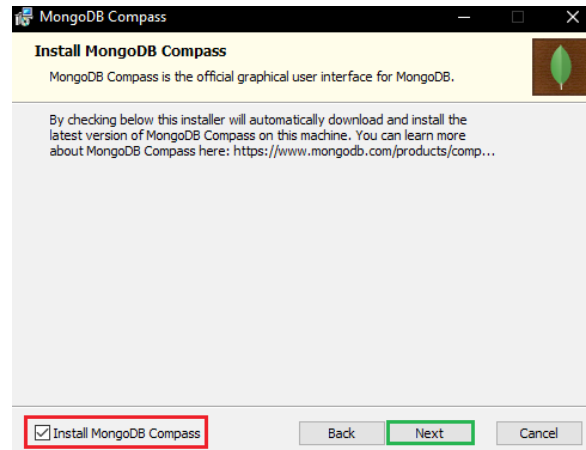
MongoDB Compass

Install MongoDB Compass

MongoDB Compass is the official graphical user interface for MongoDB.

By checking below this installer will automatically download and install the latest version of MongoDB Compass on this machine. You can learn more about MongoDB Compass here: https://www.mongodb.com/products/comp...

Install MongoDB Compass

Back

Next

Cancel